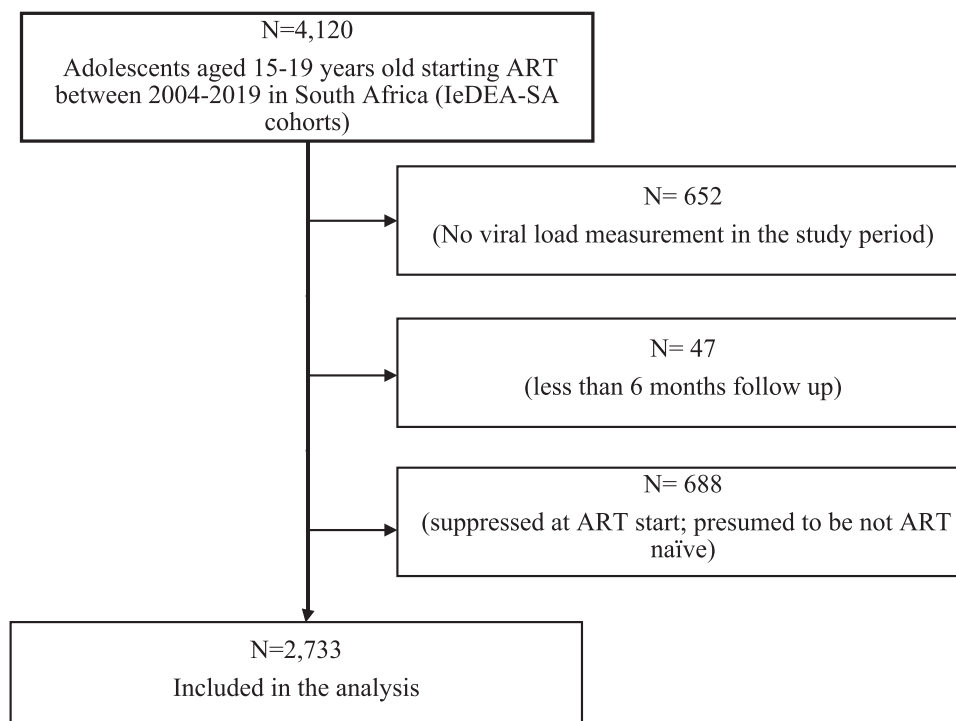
N=4,120

Adolescents aged 15-19 years old starting ART between 2004-2019 in South Africa (IeDEA-SA cohorts)

N= 652

(No viral load measurement in the study period)

N= 47

(less than 6 months follow up)

N= 688

(suppressed at ART start; presumed to be not ART naïve)

N=2,733

Included in the analysis